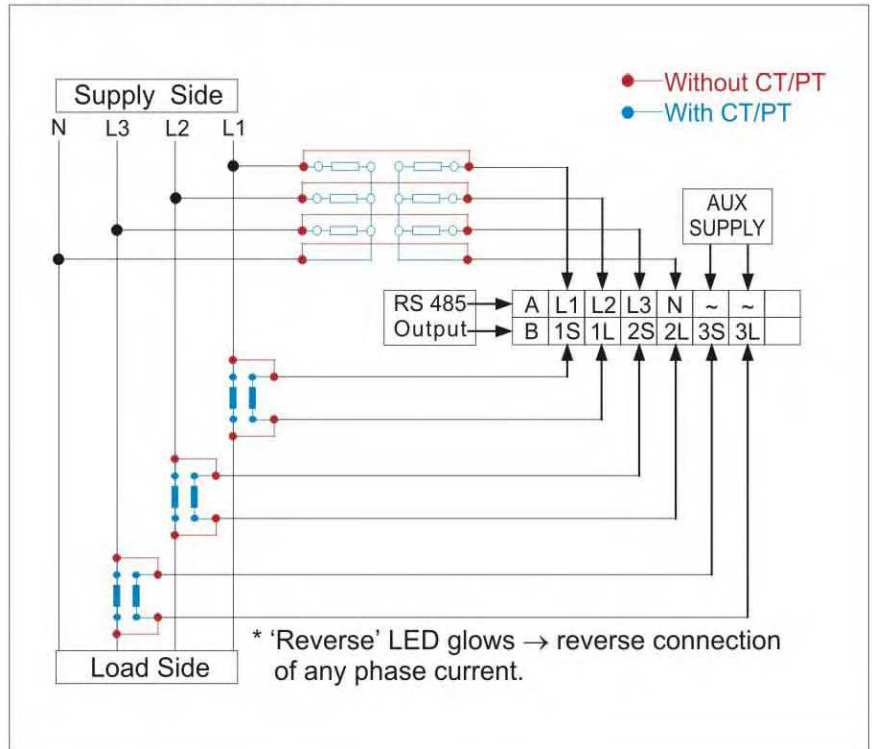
Supply Side

N L3 L2 L1

Without CT/PT
With CT/PT

AUX SUPPLY

RS 485
Output

| A | L1 | L2 | L3 | N | ~ | ~ | |
|---|---|---|---|---|---|---|---|
| B | 1S | 1L | 2S | 2L | 3S | 3L | |

* ‘Reverse’ LED glows → reverse connection of any phase current.

Load Side